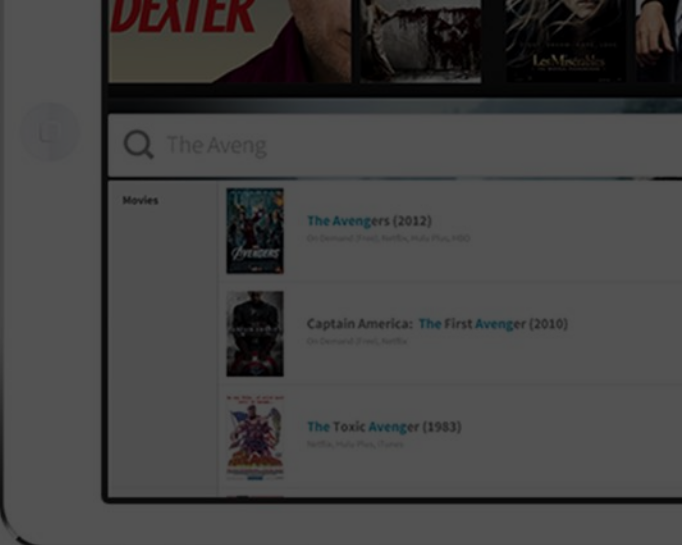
DEXTER

Les Misérables

The Aveng

Movies

The Avengers (2012)
On Demand (Free), Netflix, Hulu Plus, HBO

Captain America: The First Avenger (2010)
On Demand (Free), Netflix

The Toxic Avenger (1983)
Netflix, Hulu Plus, iTunes